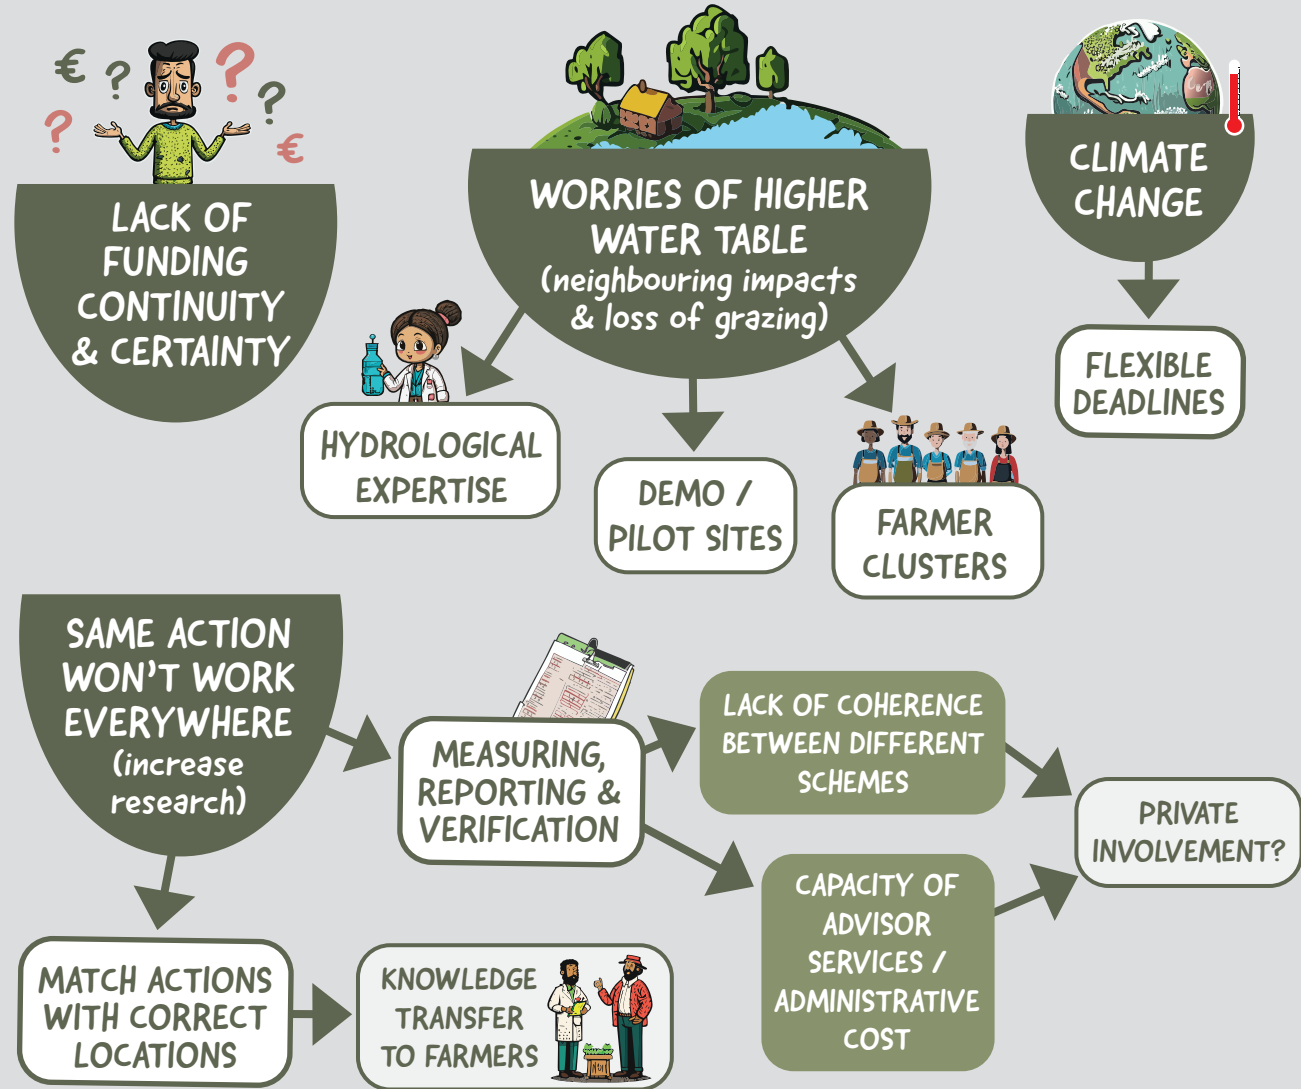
LACK OF FUNDING CONTINUITY & CERTAINTY

WORRIES OF HIGHER WATER TABLE (neighbouring impacts & loss of grazing)

CLIMATE CHANGE

HYDROLOGICAL EXPERTISE

DEMO / PILOT SITES

FARMER CLUSTERS

FLEXIBLE DEADLINES

SAME ACTION WON'T WORK EVERYWHERE (increase research)

MEASURING, REPORTING & VERIFICATION

LACK OF COHERENCE BETWEEN DIFFERENT SCHEMES

PRIVATE INVOLVEMENT?

CAPACITY OF ADVISOR SERVICES / ADMINISTRATIVE COST

MATCH ACTIONS WITH CORRECT LOCATIONS

KNOWLEDGE TRANSFER TO FARMERS